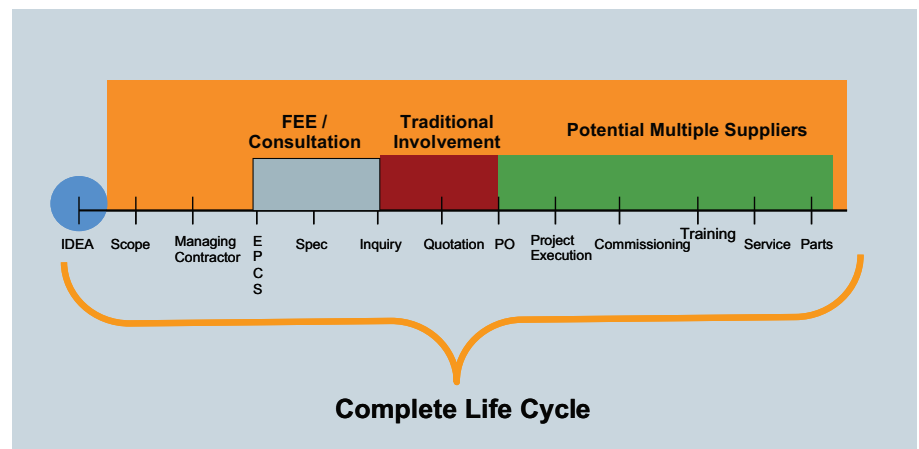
FEE / Consultation

Traditional Involvement

Potential Multiple Suppliers

IDEA
Scope
Managing Contractor
E
P
C
S
Spec
Inquiry
Quotation
PO
Project Execution
Commissioning
Training
Service
Parts

Complete Life Cycle